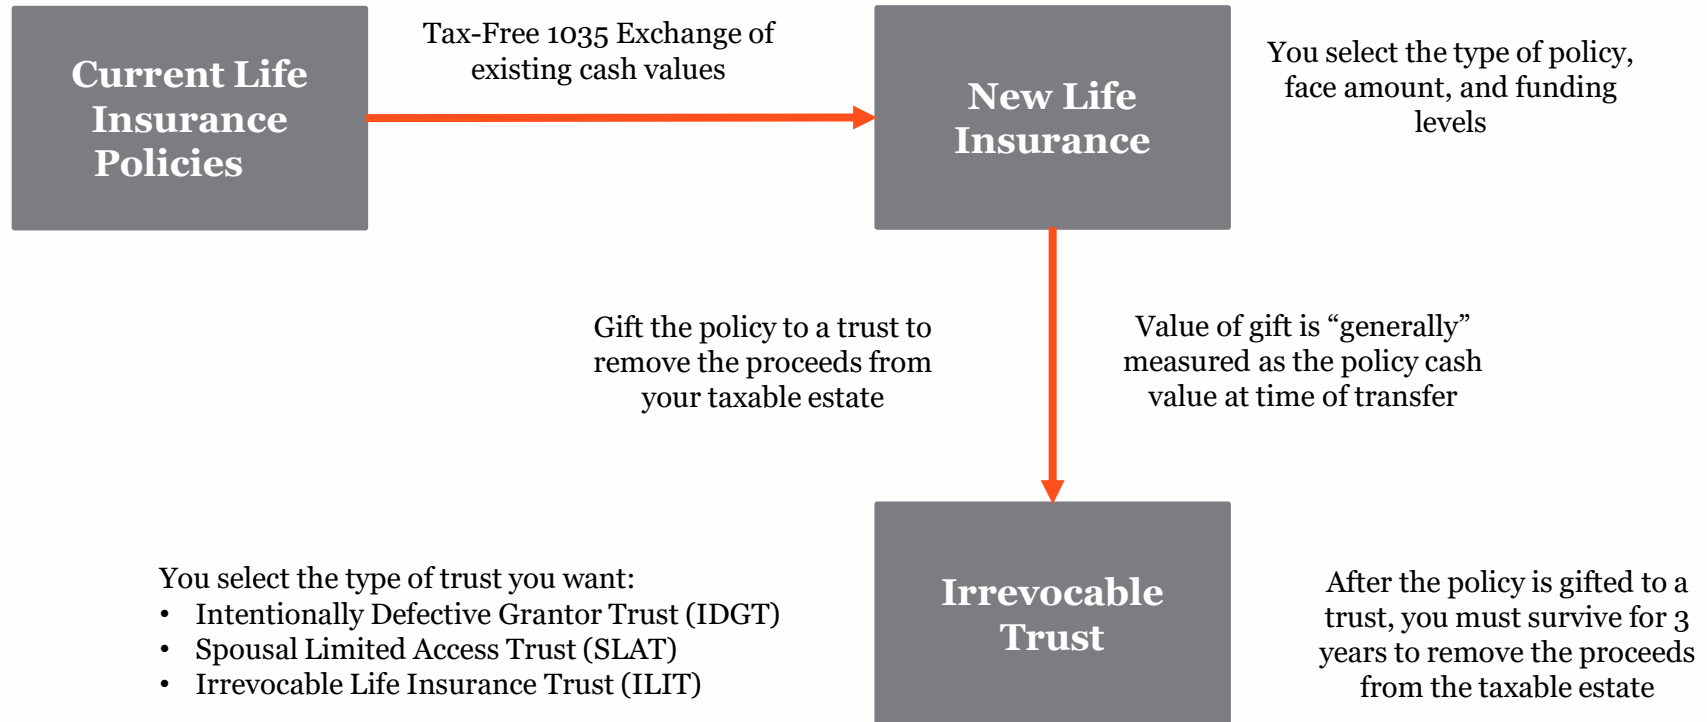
Current Life Insurance Policies

Tax-Free 1035 Exchange of existing cash values

New Life Insurance

You select the type of policy, face amount, and funding levels

Gift the policy to a trust to remove the proceeds from your taxable estate

Value of gift is “generally” measured as the policy cash value at time of transfer

You select the type of trust you want:
• Intentionally Defective Grantor Trust (IDGT)
• Spousal Limited Access Trust (SLAT)
• Irrevocable Life Insurance Trust (ILIT)

Irrevocable Trust

After the policy is gifted to a trust, you must survive for 3 years to remove the proceeds from the taxable estate